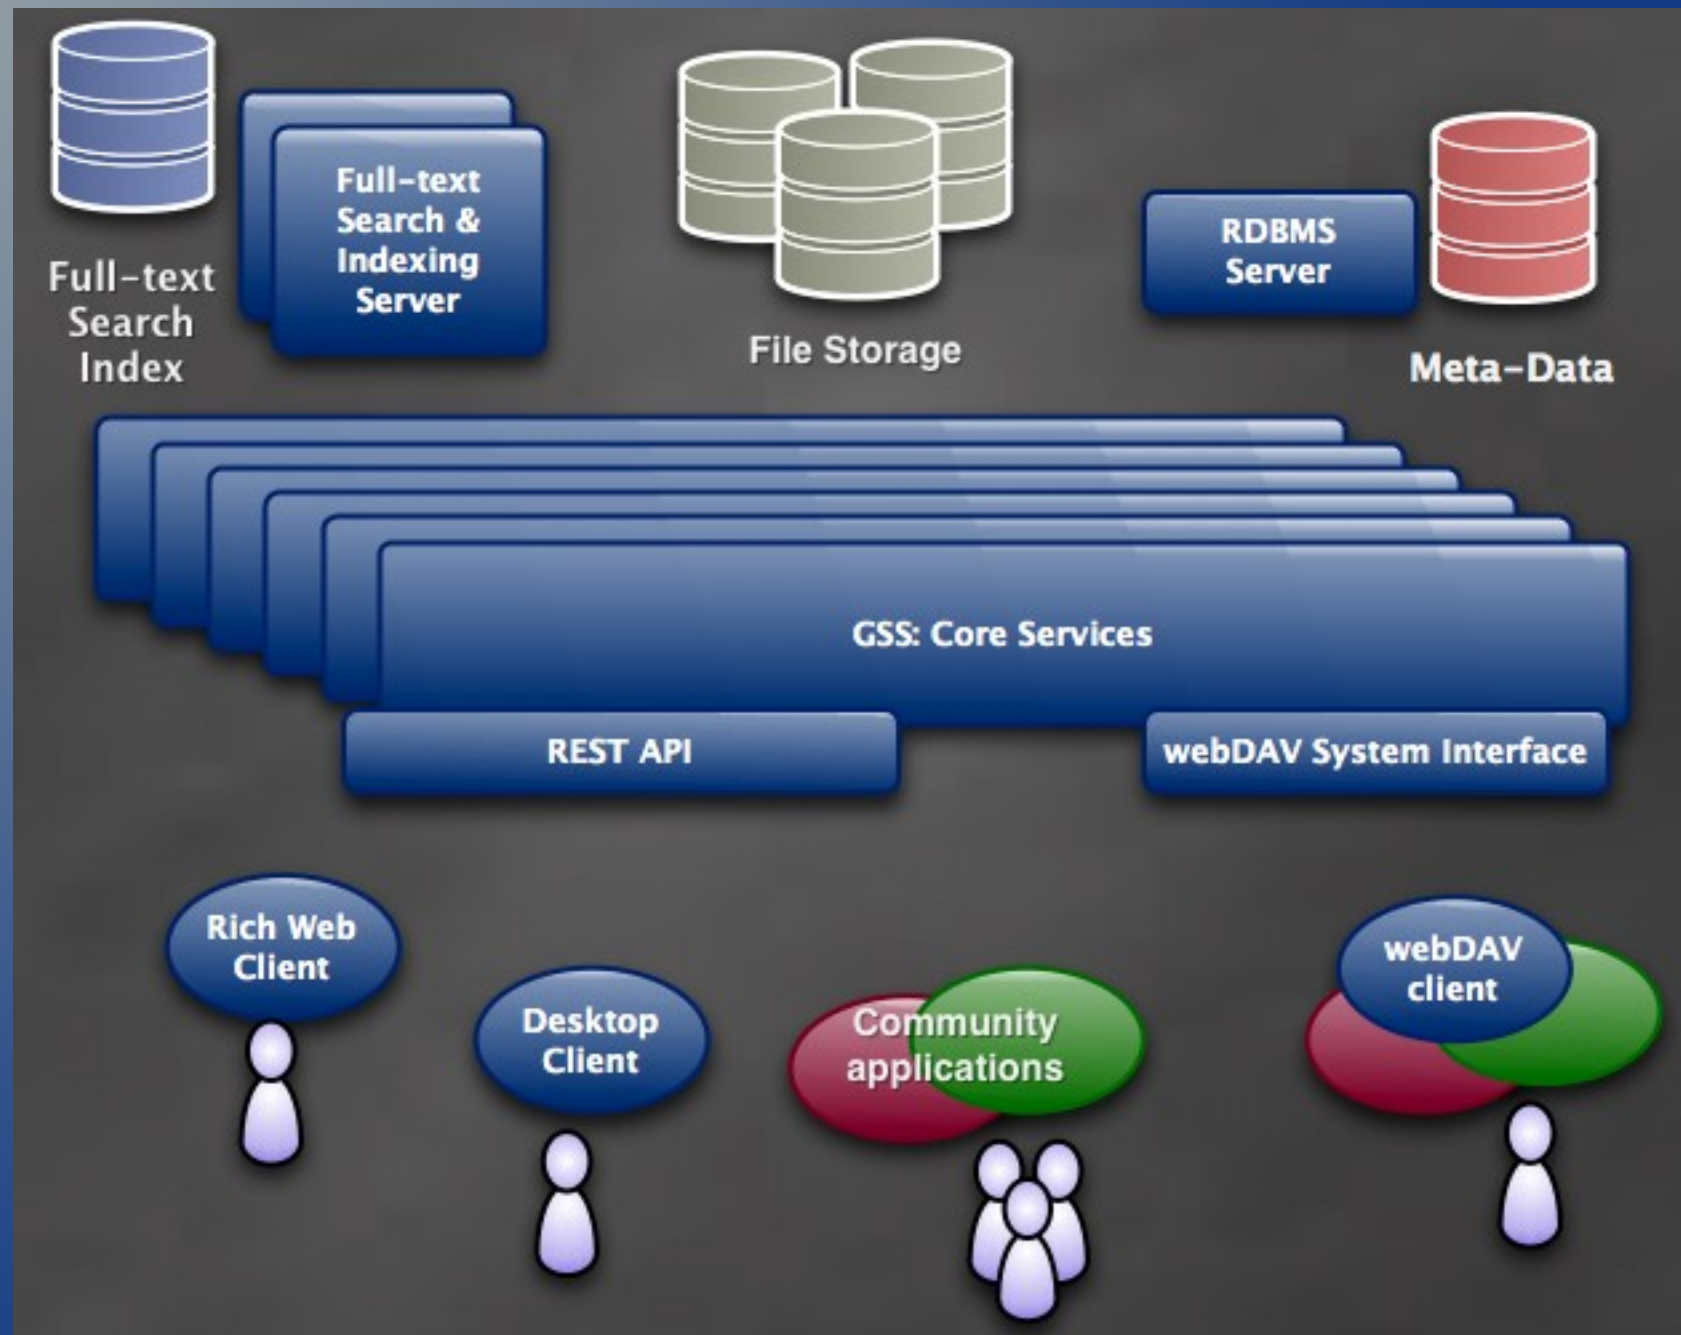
Full-text Search Index

Full-text Search & Indexing Server

File Storage

RDBMS Server

Meta-Data

GSS: Core Services

REST API

webDAV System Interface

Rich Web Client

Desktop Client

Community applications

webDAV client